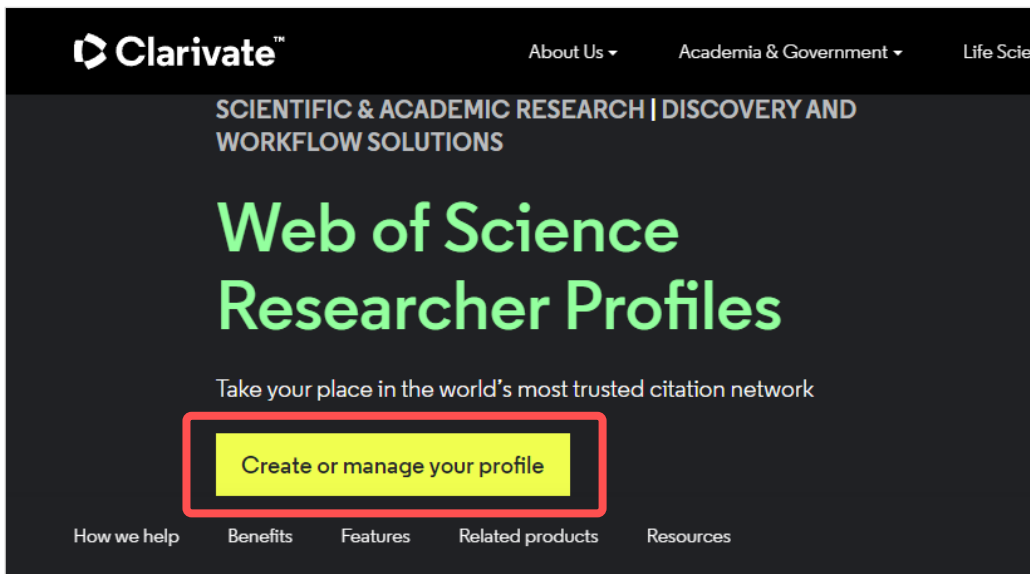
Clarivate™

About Us ▾ Academia & Government ▾ Life Scie

SCIENTIFIC & ACADEMIC RESEARCH | DISCOVERY AND WORKFLOW SOLUTIONS

Web of Science Researcher Profiles

Take your place in the world's most trusted citation network

Create or manage your profile

How we help Benefits Features Related products Resources